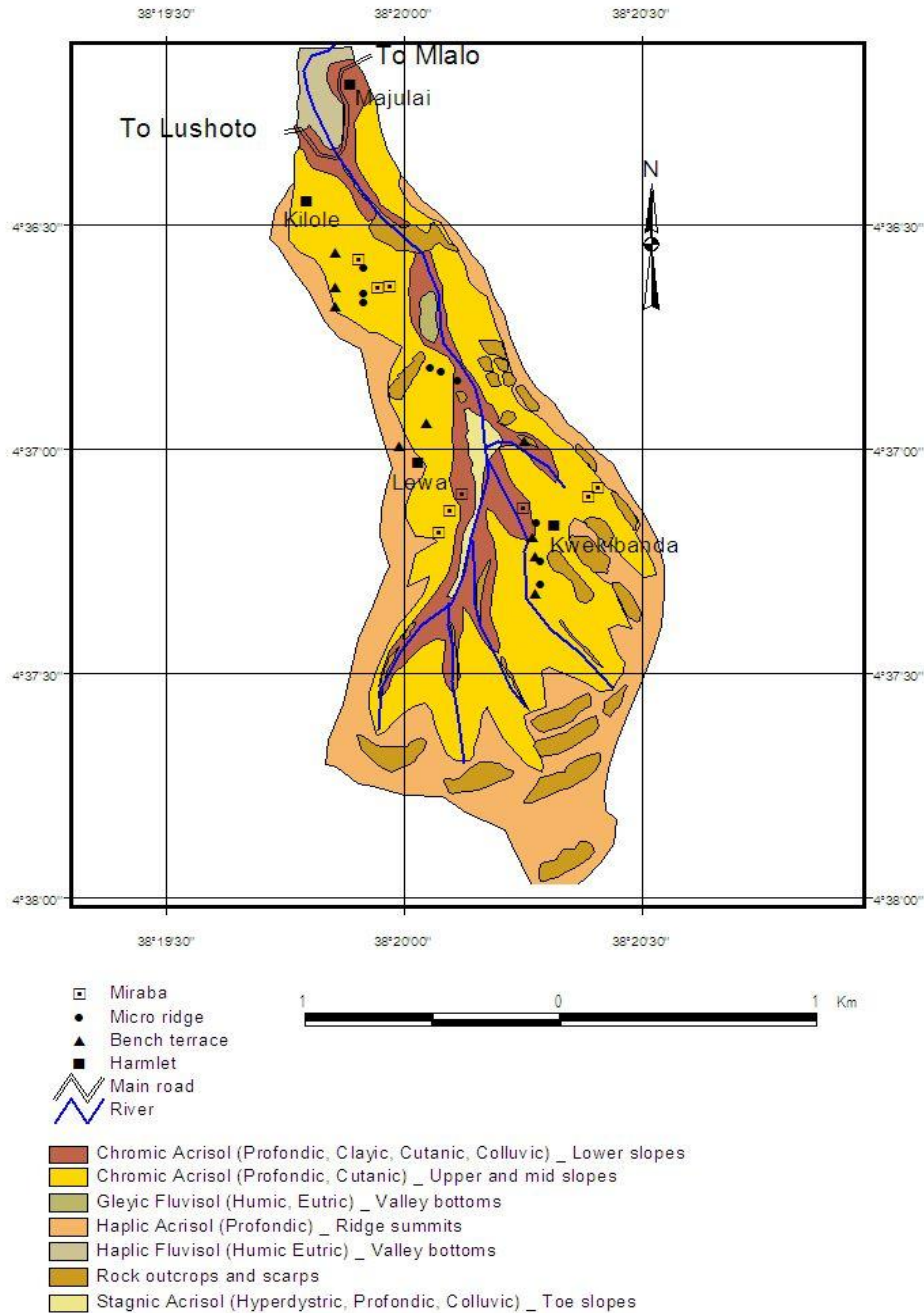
38°19'30"
38°20'00"
38°20'30"

To Mlalo
Majulai
To Lushoto
N
Kilole
Lewa
Kwembanda

4°36'30"
4°37'00"
4°37'30"
4°38'00"

4°36'30"
4°37'00"
4°37'30"
4°38'00"

38°19'30"
38°20'00"
38°20'30"

Miraba
Micro ridge
Bench terrace
Harmlet
Main road
River

1 0 1 Km

Chromic Acrisol (Profondic, Clayic, Cutanic, Colluvic) _ Lower slopes
Chromic Acrisol (Profondic, Cutanic) _ Upper and mid slopes
Gleyic Fluvisol (Humic, Eutric) _ Valley bottoms
Haplic Acrisol (Profondic) _ Ridge summits
Haplic Fluvisol (Humic Eutric) _ Valley bottoms
Rock outcrops and scarps
Stagnic Acrisol (Hyperdystric, Profondic, Colluvic) _ Toe slopes